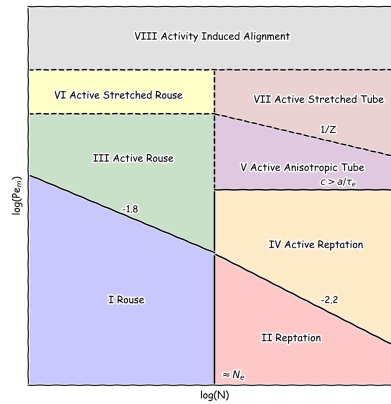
VIII Activity Induced Alignment

VI Active Stretched Rouse

VII Active Stretched Tube

1/Z

III Active Rouse

V Active Anisotropic Tube

$c > a/\tau_e$

-1.8

IV Active Reptation

I Rouse

-2.2

II Reptation

$\approx N_e$

$\log(Pe_m)$

log(N)